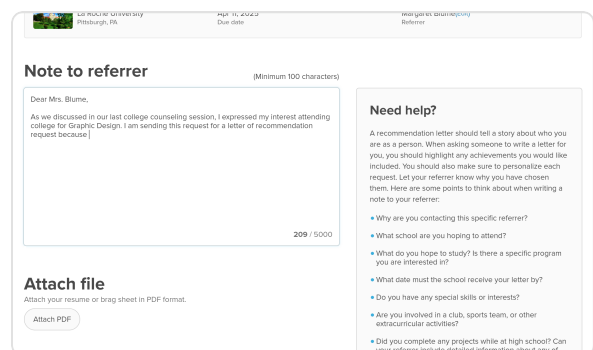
La Roche University
Pittsburgh, PA

Apr 11, 2025
Due date

Margaret Blume(OX)
Referrer

Note to referrer

(Minimum 100 characters)

Dear Mrs. Blume,

As we discussed in our last college counseling session, I expressed my interest attending college for Graphic Design. I am sending this request for a letter of recommendation request because

209 / 5000

Attach file

Attach your resume or brag sheet in PDF format.

Attach PDF

Need help?

A recommendation letter should tell a story about who you are as a person. When asking someone to write a letter for you, you should highlight any achievements you would like included. You should also make sure to personalize each request. Let your referrer know why you have chosen them. Here are some points to think about when writing a note to your referrer:

• Why are you contacting this specific referrer?

• What school are you hoping to attend?

• What do you hope to study? Is there a specific program you are interested in?

• What date must the school receive your letter by?

• Do you have any special skills or interests?

• Are you involved in a club, sports team, or other extracurricular activities?

• Did you complete any projects while at high school? Can your referrer include detailed information about any of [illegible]